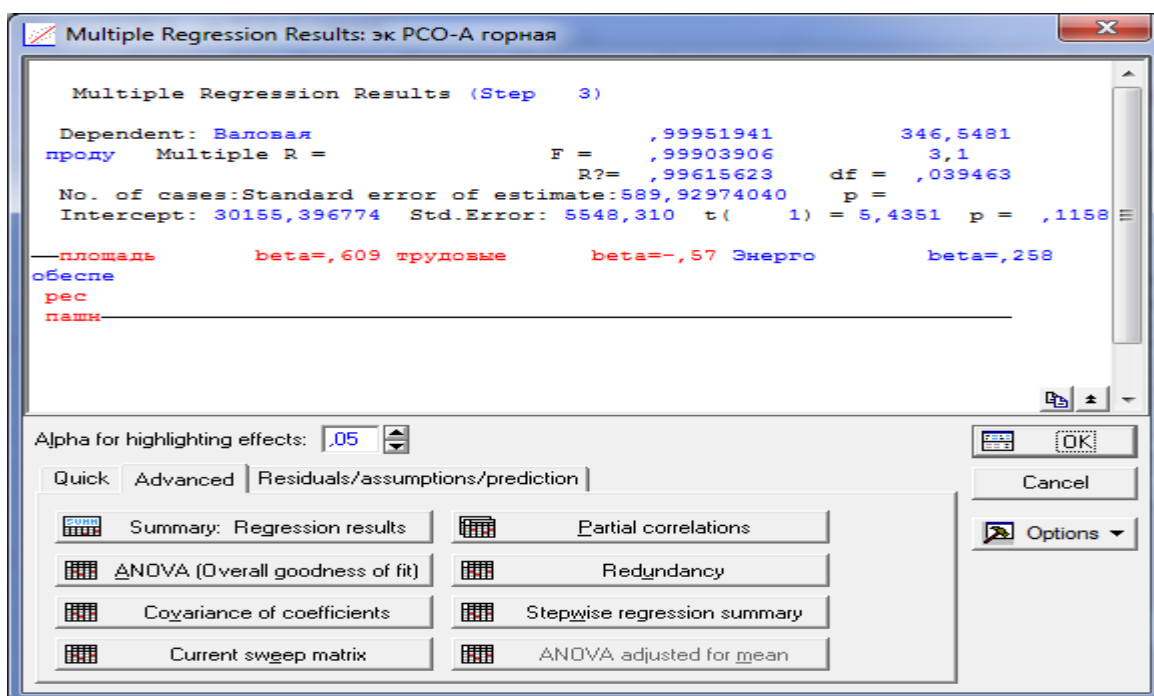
Multiple Regression Results: эк РСО-А горная

Multiple Regression Results (Step 3)

Dependent: Валовая ,99951941 346,5481
проду Multiple R = F = ,99903906 3,1
R?= ,99615623 df = ,039463
No. of cases:Standard error of estimate:589,92974040 p =
Intercept: 30155,396774 Std.Error: 5548,310 t( 1) = 5,4351 p = ,1158

площадь beta=,609 трудовые beta=-,57 Энерго beta=,258
обеспе
рес
пашн

Alpha for highlighting effects: ,05

Quick Advanced Residuals/assumptions/prediction

Summary: Regression results
Partial correlations
ANOVA (Overall goodness of fit)
Redundancy
Covariance of coefficients
Stepwise regression summary
Current sweep matrix
ANOVA adjusted for mean

OK
Cancel
Options